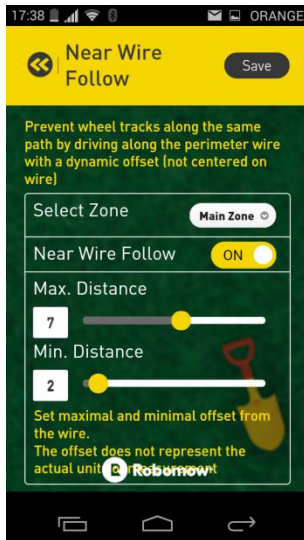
17:38 ORANGE

Near Wire Follow

Save

Prevent wheel tracks along the same path by driving along the perimeter wire with a dynamic offset (not centered on wire)

Select Zone

Main Zone

Near Wire Follow

ON

Max. Distance

7

Min. Distance

2

Set maximal and minimal offset from the wire.
The offset does not represent the actual unit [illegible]

Robomow